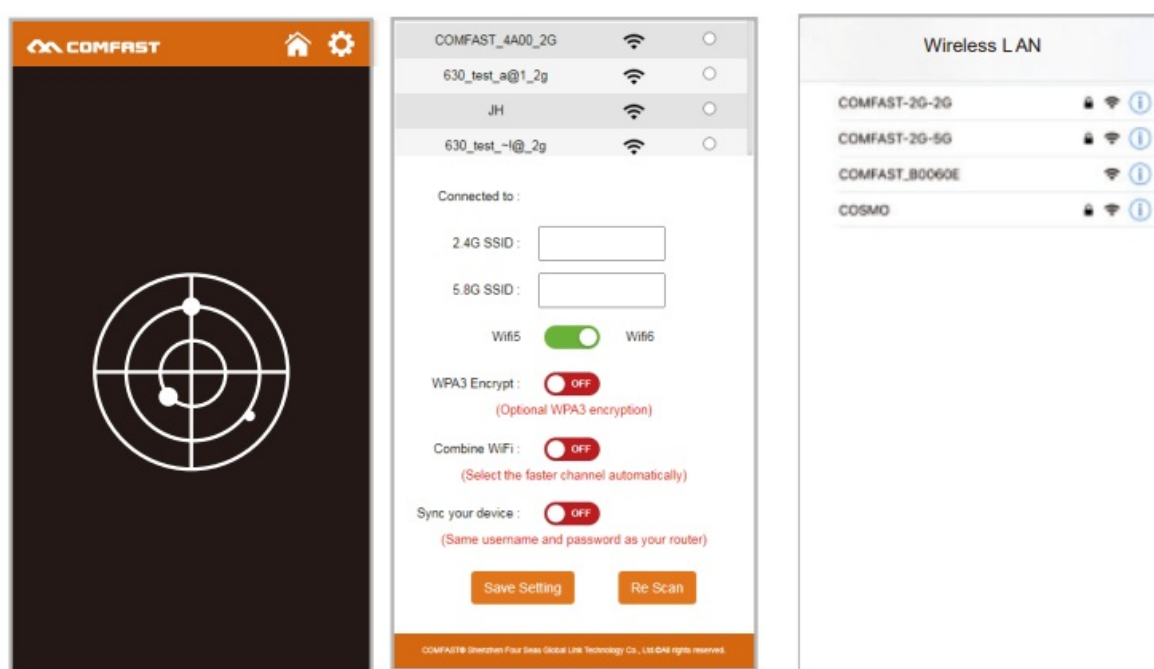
COMFAST

COMFAST_4A00_2G
630_test_a@1_2g
JH
630_test_~!@_2g

Connected to :

2.4G SSID :

5.8G SSID :

Wifi5 Wifi6

WPA3 Encrypt : OFF
(Optional WPA3 encryption)

Combine WiFi : OFF
(Select the faster channel automatically)

Sync your device : OFF
(Same username and password as your router)

Save Setting
Re Scan

COMFAST® Shenzhen Four Seas Global Link Technology Co., Ltd.©All rights reserved.

Wireless LAN

COMFAST-2G-2G
COMFAST-2G-5G
COMFAST_B0060E
COSMO